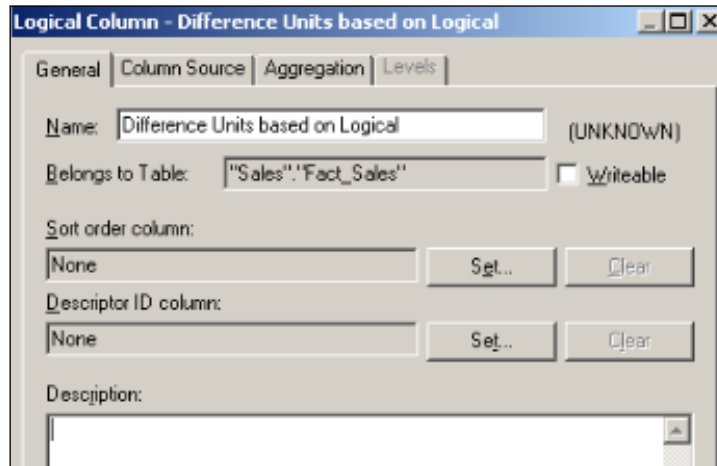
Logical Column - Difference Units based on Logical

General | Column Source | Aggregation | Levels

Name: Difference Units based on Logical (UNKNOWN)

Belongs to Table: "Sales"."Fact_Sales" Writeable

Sort order column:

None Set... Clear

Descriptor ID column:

None Set... Clear

Description: